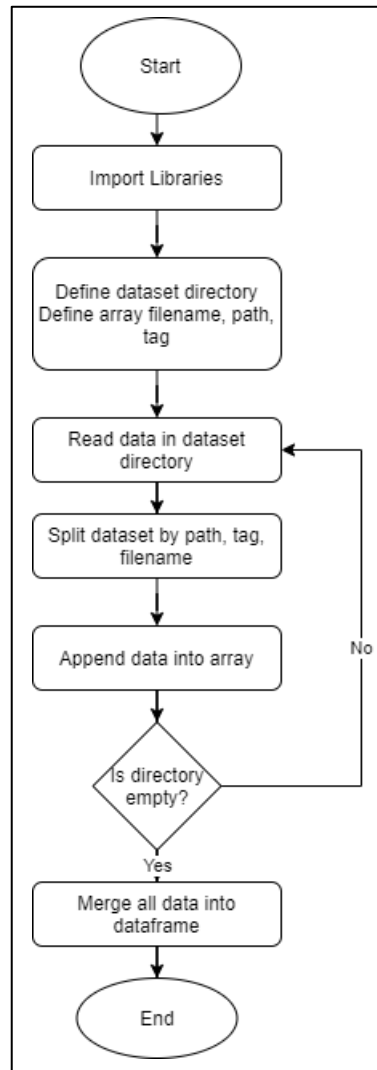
Start

Import Libraries

Define dataset directory
Define array filename, path, tag

Read data in dataset directory

Split dataset by path, tag, filename

Append data into array

Is directory empty?

No

Yes

Merge all data into dataframe

End